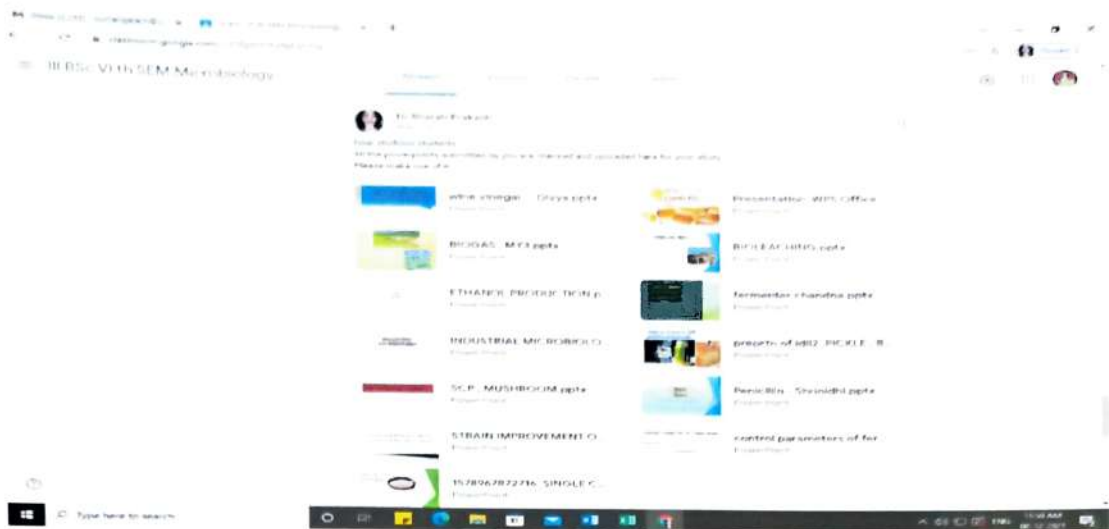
III BSc VI th SEM Microbiology

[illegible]

Dear students

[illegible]

Please make use of it

wine vinegar ... Divya pptx

PowerPoint

Presentation WPS Office

PowerPoint

BIOGAS MYJ pptx

PowerPoint

BIOLEACHING pptx

PowerPoint

ETHANOL PRODUCTION p...

PowerPoint

fermentor chandna pptx

PowerPoint

INDUSTRIAL MICROBIOLO...

PowerPoint

property of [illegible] PICKLE B...

PowerPoint

SCP MUSHROOM pptx

PowerPoint

Penicillin Shrinidhi pptx

PowerPoint

STRAIN IMPROVEMENT O...

PowerPoint

control parameters of fer...

PowerPoint

1578967872716 SINGLE C...

PowerPoint

Type here to search

ENG